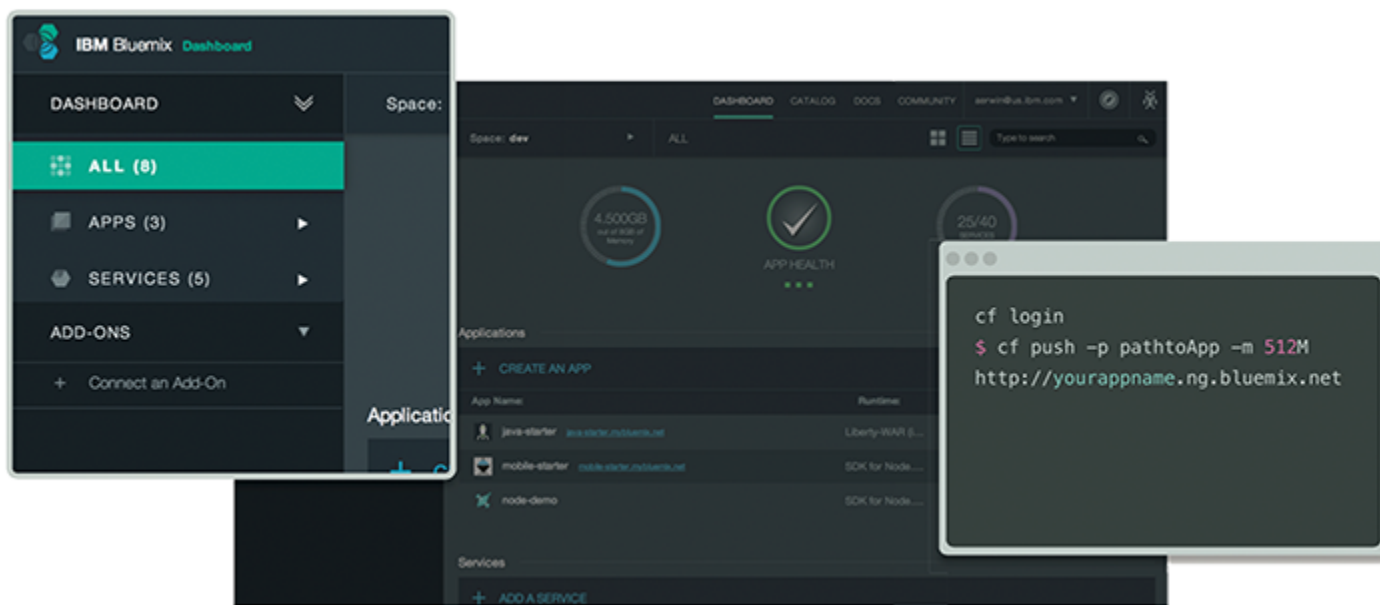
IBM Bluemix Dashboard

DASHBOARD

ALL (8)

APPS (3)

SERVICES (5)

ADD-ONS

+ Connect an Add-On

Space:

Applicatio

DASHBOARD CATALOG DOCS COMMUNITY serwin@us.ibm.com

Space: dev

ALL

Type to search

4,500GB out of 8GB of Memory

APP HEALTH

25/40 SERVICES

Applications

+ CREATE AN APP

App Name: Runtime:

java-starter java-starter.mybluemix.net Liberty-WAR (...

mobile-starter mobile-starter.mybluemix.net SDK for Node....

node-demo SDK for Node....

Services

+ ADD A SERVICE

cf login
$ cf push -p pathtoApp -m 512M
http://yourappname.ng.bluemix.net